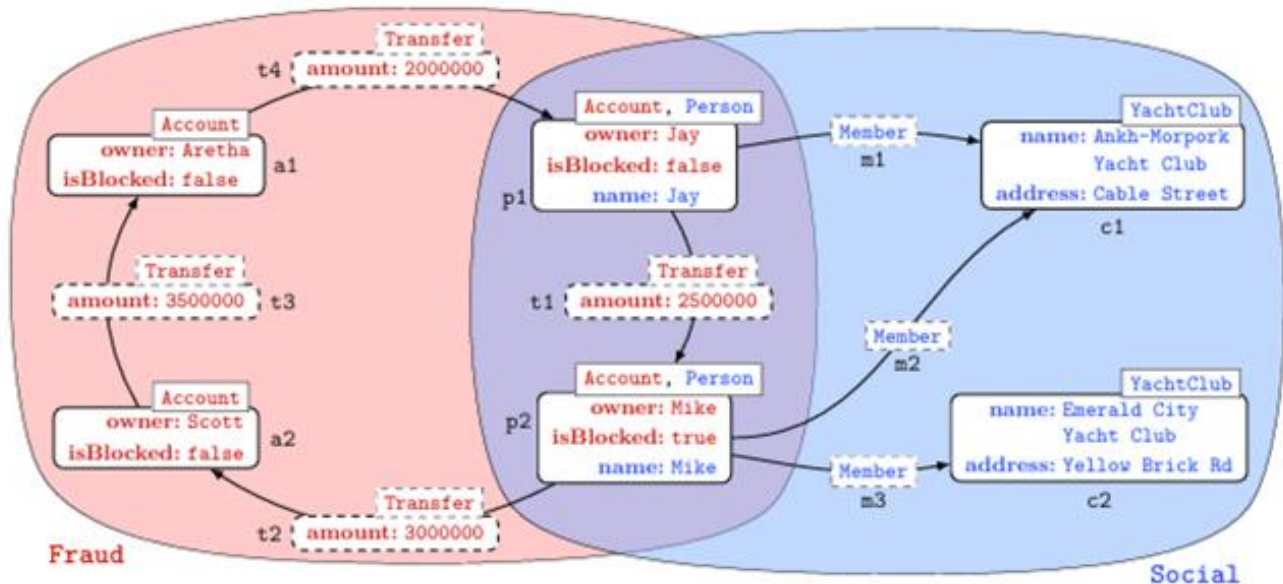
t4
Transfer
amount: 2000000

Account
owner: Aretha
isBlocked: false
a1

Account, Person
owner: Jay
isBlocked: false
name: Jay
p1

Member
m1

YachtClub
name: Ankh-Morpork Yacht Club
address: Cable Street
c1

Transfer
amount: 3500000
t3

t1
Transfer
amount: 2500000

Member
m2

Account
owner: Scott
isBlocked: false
a2

Account, Person
owner: Mike
isBlocked: true
name: Mike
p2

YachtClub
name: Emerald City Yacht Club
address: Yellow Brick Rd
c2

Member
m3

t2
Transfer
amount: 3000000

Fraud

Social